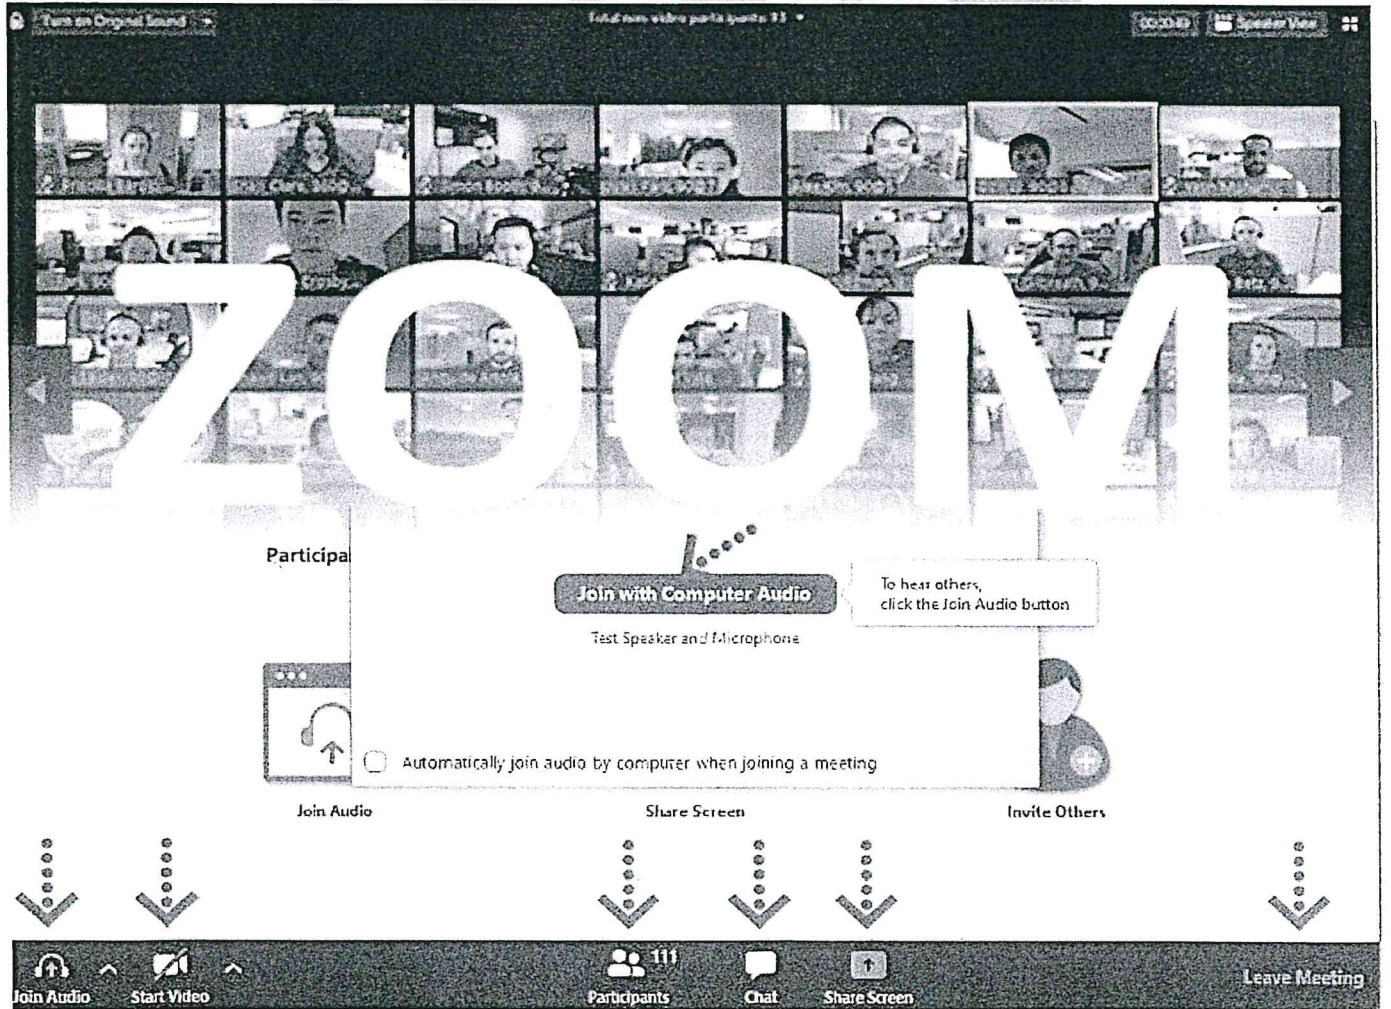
Turn on Original Sound

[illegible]

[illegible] Speaker View

ZOOM

Participa

Join with Computer Audio

To hear others, click the Join Audio button

Test Speaker and Microphone

Automatically join audio by computer when joining a meeting

Join Audio

Share Screen

Invite Others

Join Audio

Start Video

111

Participants

Chat

Share Screen

Leave Meeting